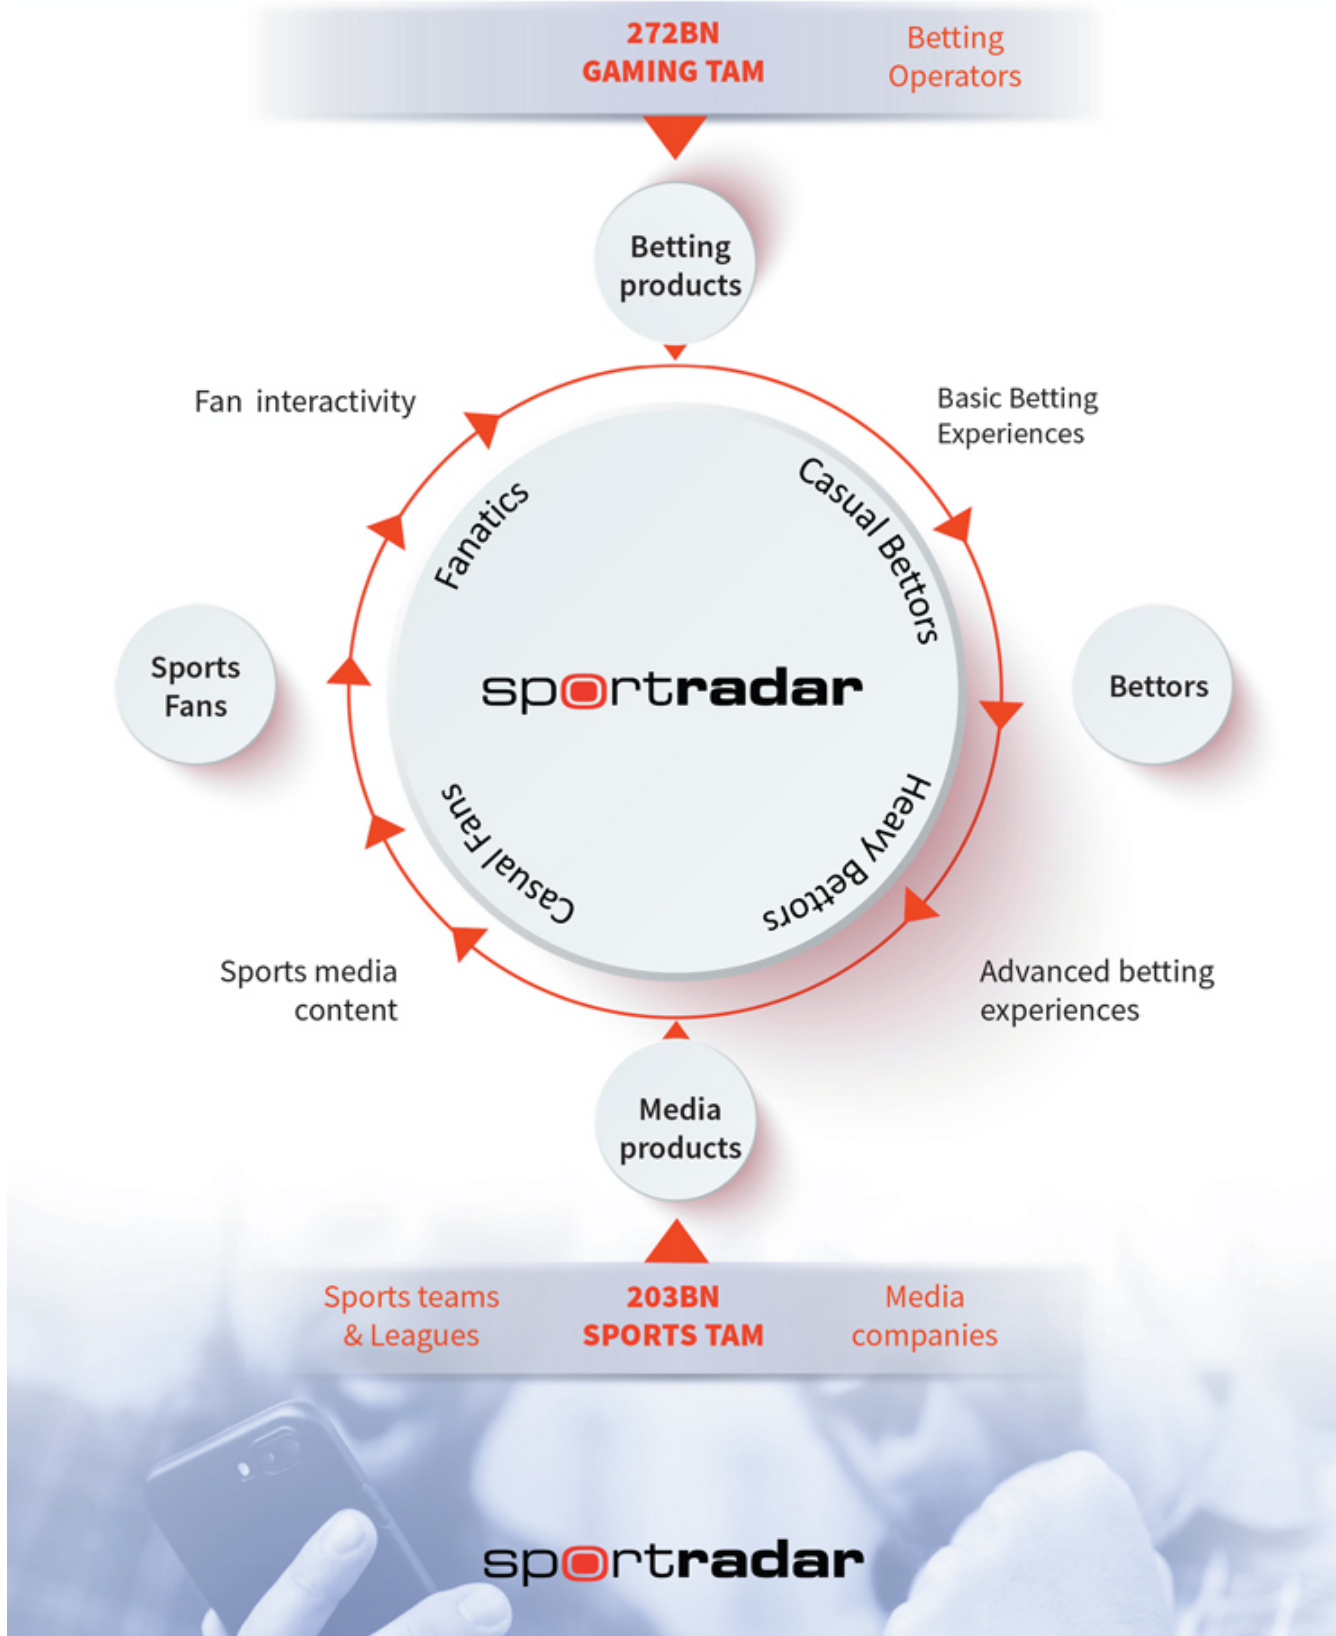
272BN
GAMING TAM

Betting
Operators

Betting
products

Fan interactivity

Basic Betting
Experiences

Fanatics

Casual Bettors

Sports
Fans

sportradar

Bettors

Casual Fans

Heavy Bettors

Sports media
content

Advanced betting
experiences

Media
products

Sports teams
& Leagues

203BN
SPORTS TAM

Media
companies

sportradar